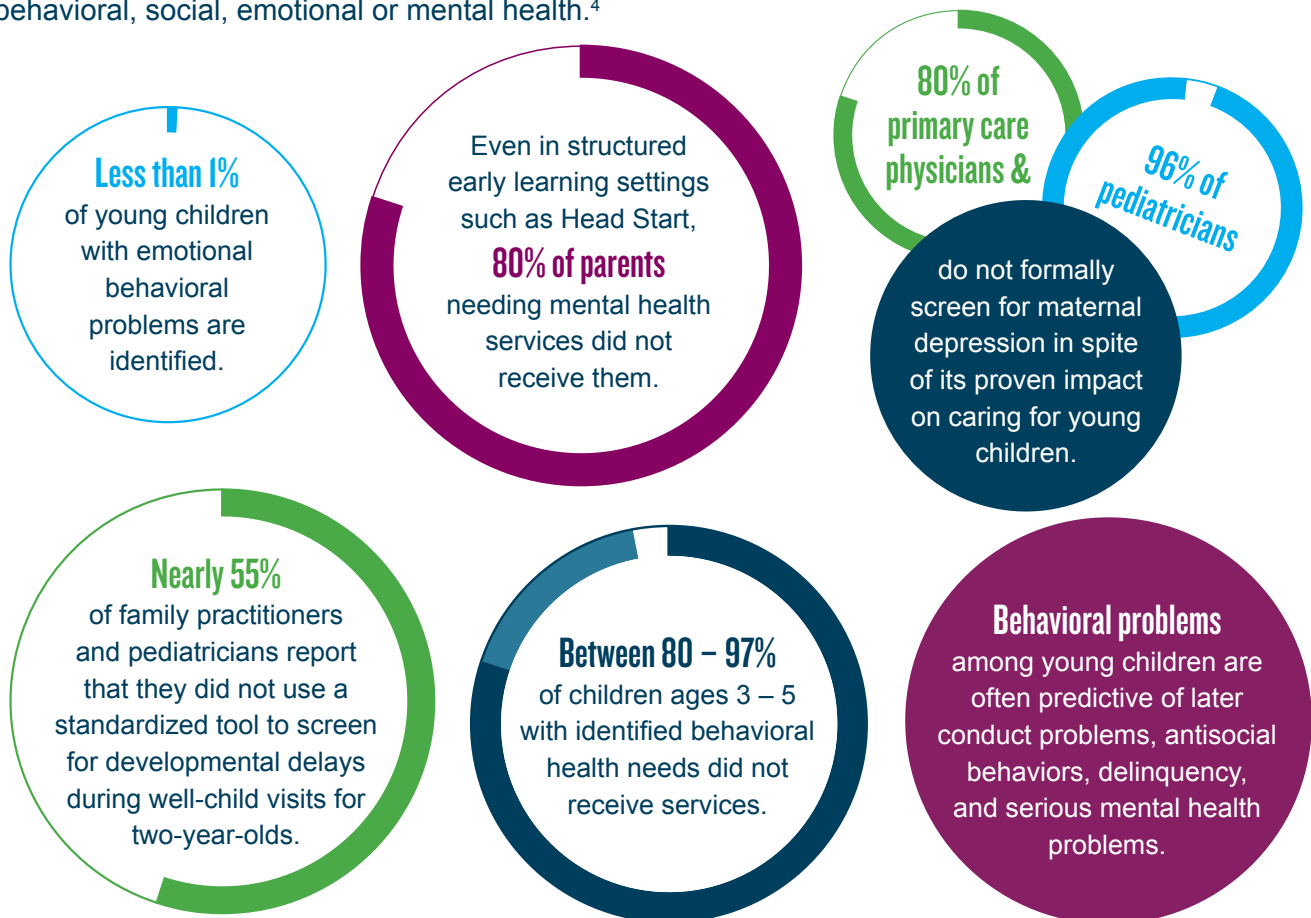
behavioral, social, emotional or mental health.$^4$

Less than 1%
of young children with emotional behavioral problems are identified.

Even in structured early learning settings such as Head Start,
80% of parents
needing mental health services did not receive them.

80% of primary care physicians &

96% of pediatricians

do not formally screen for maternal depression in spite of its proven impact on caring for young children.

Nearly 55%
of family practitioners and pediatricians report that they did not use a standardized tool to screen for developmental delays during well-child visits for two-year-olds.

Between 80 – 97%
of children ages 3 – 5 with identified behavioral health needs did not receive services.

Behavioral problems
among young children are often predictive of later conduct problems, antisocial behaviors, delinquency, and serious mental health problems.